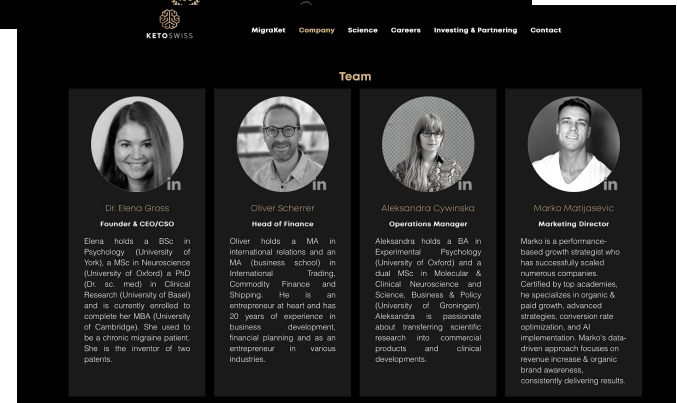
KETOSWISS

MigraKet Company Science Careers Investing & Partnering Contact

Team

in

Dr. Elena Gross

Founder & CEO/CSO

Elena holds a BSc in Psychology (University of York), a MSc in Neuroscience (University of Oxford) a PhD (Dr. sc. med) in Clinical Research (University of Basel) and is currently enrolled to complete her MBA (University of Cambridge). She used to be a chronic migraine patient. She is the inventor of two patents.

in

Oliver Scherrer

Head of Finance

Oliver holds a MA in international relations and an MA (business school) in International Trading, Commodity Finance and Shipping. He is an entrepreneur at heart and has 20 years of experience in business development, financial planning and as an entrepreneur in various industries.

in

Aleksandra Cywinska

Operations Manager

Aleksandra holds a BA in Experimental Psychology (University of Oxford) and a dual MSc in Molecular & Clinical Neuroscience and Science, Business & Policy (University of Groningen). Aleksandra is passionate about transferring scientific research into commercial products and clinical developments.

in

Marko Matijasevic

Marketing Director

Marko is a performance-based growth strategist who has successfully scaled numerous companies. Certified by top academies, he specializes in organic & paid growth, advanced strategies, conversion rate optimization, and AI implementation. Marko's data-driven approach focuses on revenue increase & organic brand awareness, consistently delivering results.